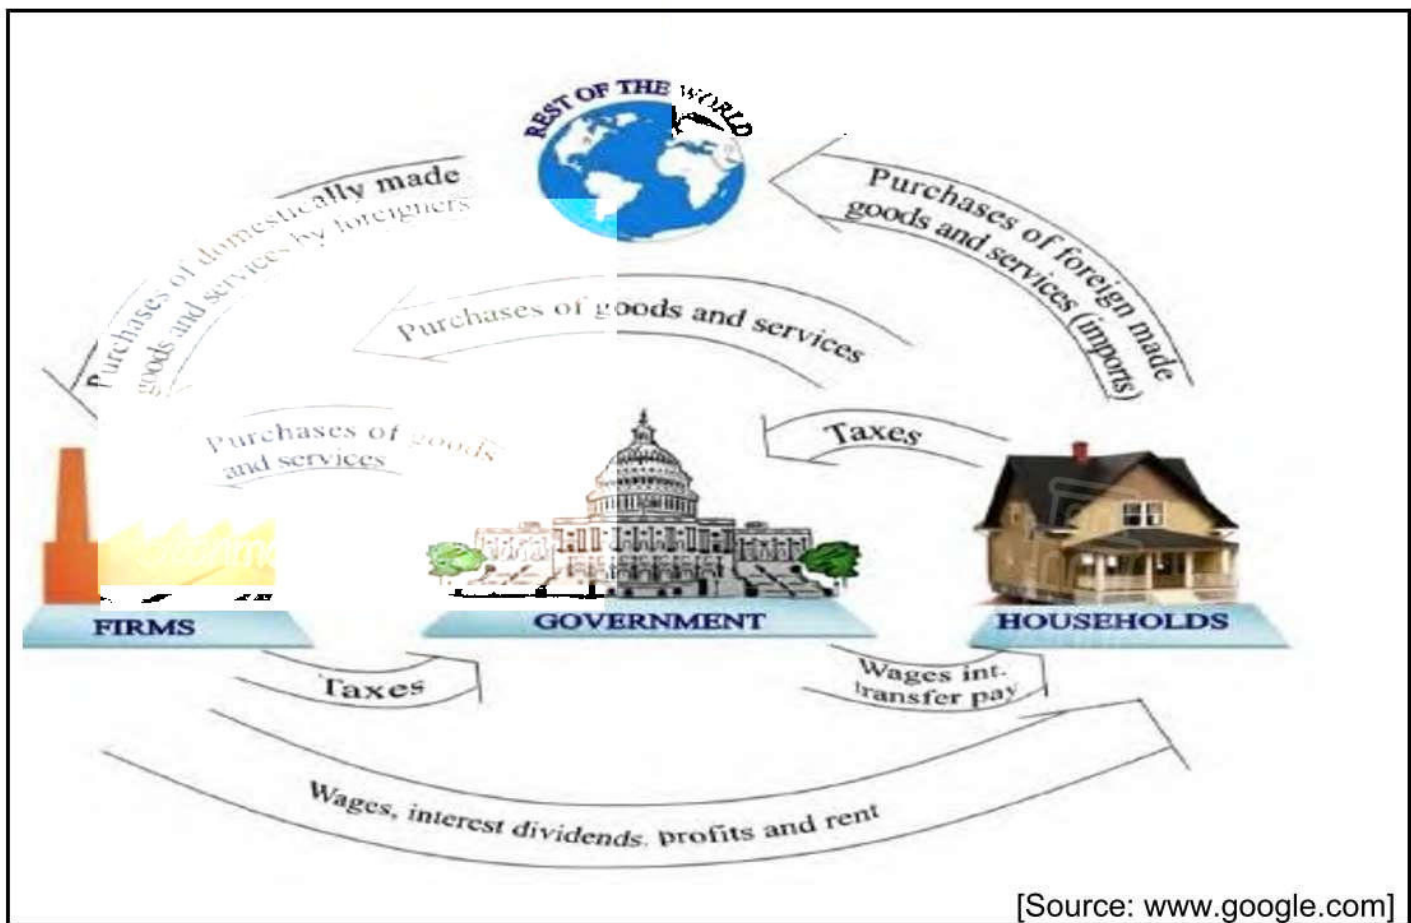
REST OF THE WORLD

Purchases of domestically made goods and services by foreigners

Purchases of foreign made goods and services (imports)

Purchases of goods and services

Taxes

Purchases of goods and services

FIRMS

GOVERNMENT

HOUSEHOLDS

Taxes

Wages int. transfer pay

Wages, interest dividends, profits and rent

[Source: www.google.com]